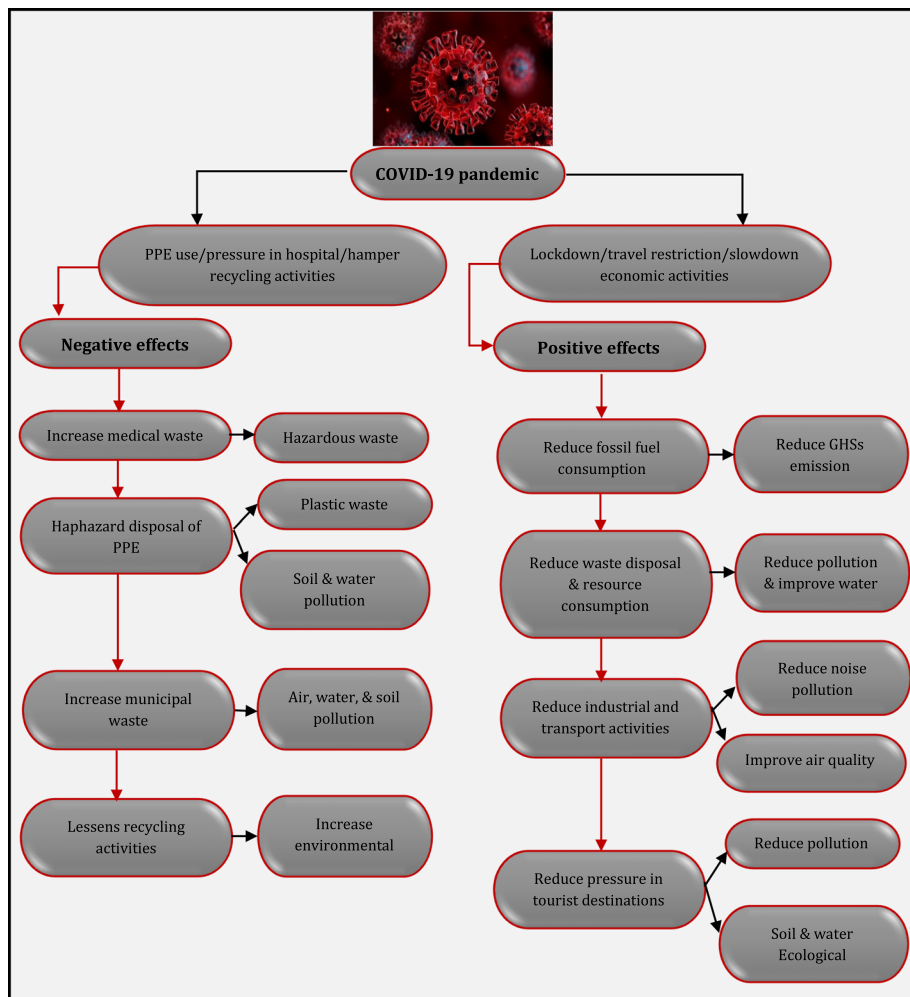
COVID-19 pandemic

PPE use/pressure in hospital/hamper recycling activities

Lockdown/travel restriction/slowdown economic activities

Negative effects

Positive effects

Increase medical waste

Hazardous waste

Haphazard disposal of PPE

Plastic waste

Soil & water pollution

Increase municipal waste

Air, water, & soil pollution

Lessens recycling activities

Increase environmental

Reduce fossil fuel consumption

Reduce GHSs emission

Reduce waste disposal & resource consumption

Reduce pollution & improve water

Reduce industrial and transport activities

Reduce noise pollution

Improve air quality

Reduce pressure in tourist destinations

Reduce pollution

Soil & water Ecological